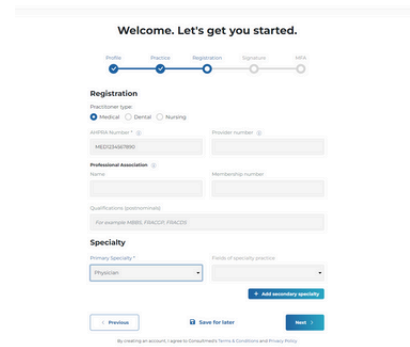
Welcome. Let's get you started.

Profile Practice Registration Signature MFA

Registration

Practitioner type

Medical Dental Nursing

AHPRA Number *

MED0234567890

Provider number

Professional Association

Name

Membership number

Qualifications (postnominals)

For example MBBS, FRACGP, FRACDS

Specialty

Primary Specialty *

Physician

Fields of specialty practice

+ Add secondary specialty

< Previous

Save for later

Next >

By creating an account, I agree to Consultmed's Terms & Conditions and Privacy Policy.